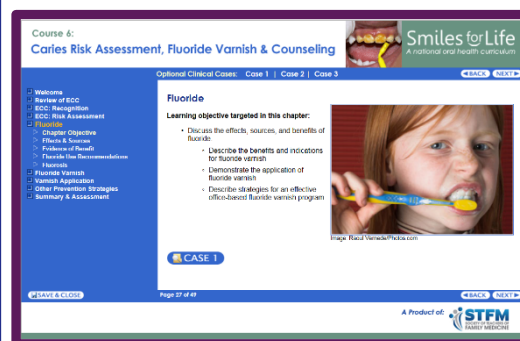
Course 6:
Caries Risk Assessment, Fluoride Varnish & Counseling

Smiles for Life
A national oral health curriculum

Optional Clinical Cases: Case 1 | Case 2 | Case 3

BACK NEXT

Welcome
Review of ECC
ECC: Recognition
ECC: Risk Assessment
Fluoride
Chapter Objective
Effects & Sources
Evidence of Benefit
Fluoride Use Recommendations
Fluorosis
Fluoride Varnish
Varnish Application
Other Prevention Strategies
Summary & Assessment

Fluoride

Learning objective targeted in this chapter:

• Discuss the effects, sources, and benefits of fluoride
◦ Describe the benefits and indications for fluoride varnish
◦ Demonstrate the application of fluoride varnish
◦ Describe strategies for an effective office-based fluoride varnish program

Image: Raoul Vernede/Photos.com

CASE 1

SAVE & CLOSE

Page 27 of 49

BACK NEXT

A Product of: STFM SOCIETY OF TEACHERS OF FAMILY MEDICINE